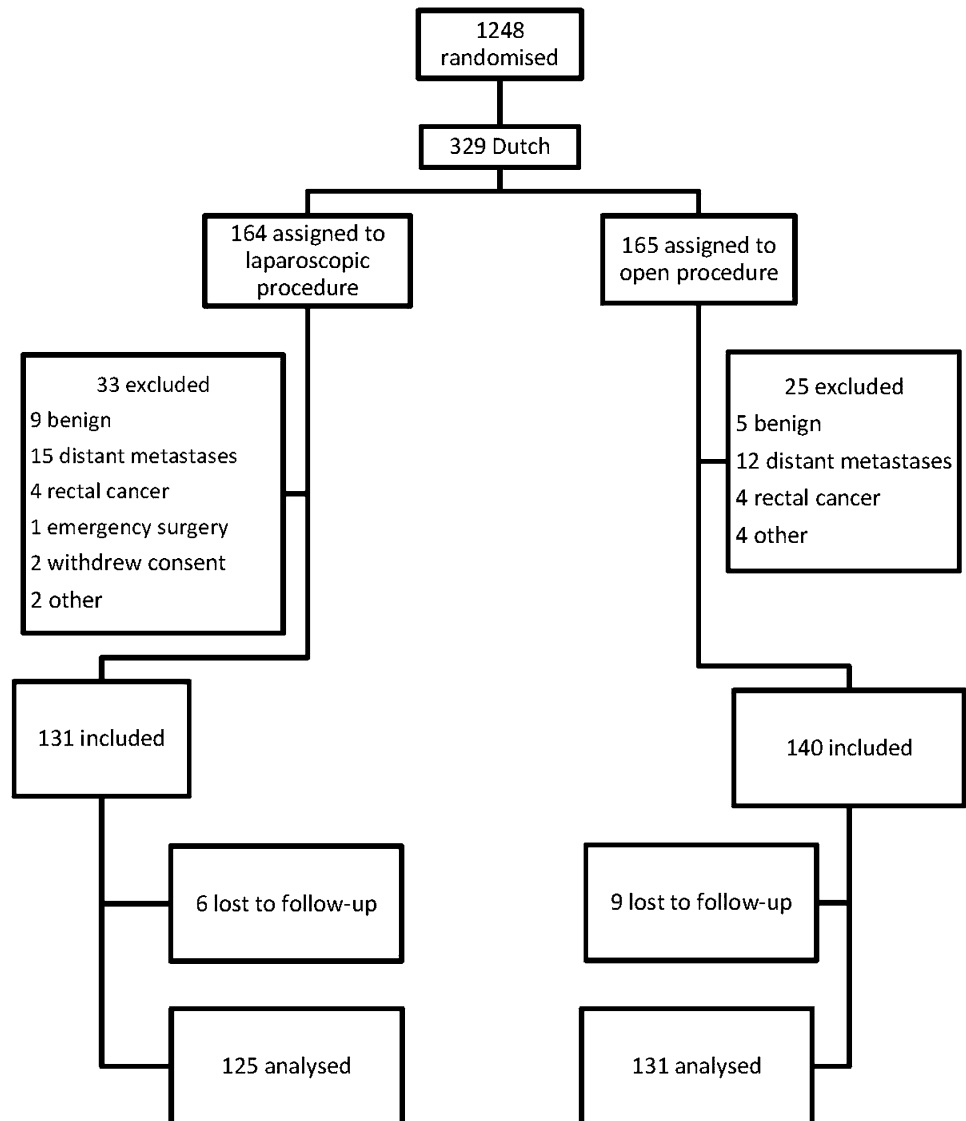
1248 randomised

329 Dutch

164 assigned to laparoscopic procedure

165 assigned to open procedure

33 excluded
9 benign
15 distant metastases
4 rectal cancer
1 emergency surgery
2 withdrew consent
2 other

25 excluded
5 benign
12 distant metastases
4 rectal cancer
4 other

131 included

140 included

6 lost to follow-up

9 lost to follow-up

125 analysed

131 analysed